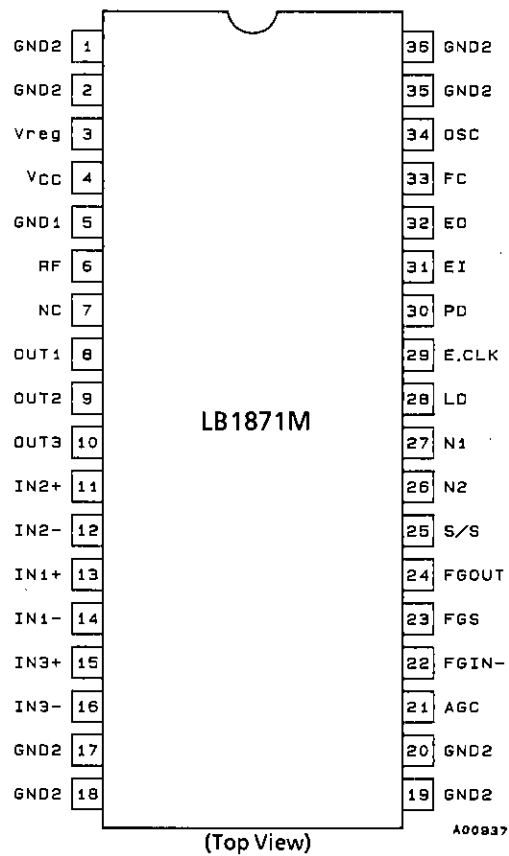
GND2 1
GND2 2
Vreg 3
VCC 4
GND1 5
RF 6
NC 7
OUT1 8
OUT2 9
OUT3 10
IN2+ 11
IN2- 12
IN1+ 13
IN1- 14
IN3+ 15
IN3- 16
GND2 17
GND2 18

LB1871M

36 GND2
35 GND2
34 OSC
33 FC
32 EO
31 EI
30 PD
29 E.CLK
28 LD
27 N1
26 N2
25 S/S
24 FGOUT
23 FGS
22 FGIN-
21 AGC
20 GND2
19 GND2

(Top View)

A00937